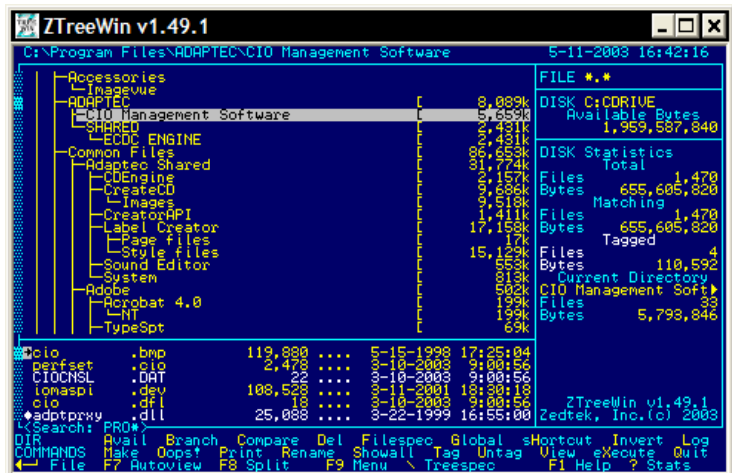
ZTreeWin v1.49.1

C:\Program Files\ADAPTEC\CIO Management Software 5-11-2003 16:42:16

| | | Accessories | | |
|---|---|---|---|---|
| Imagevue | | | | |
| ADAPTEC | [ | 8,089k | | |
| CIO Management Software | [ | 5,659k | | |
| SHARED | [ | 2,431k | | |
| ECDC ENGINE | [ | 2,431k | | |
| Common Files | [ | 86,653k | | |
| Adaptec Shared | [ | 31,774k | | |
| CDEngine | [ | 2,157k | | |
| CreateCD | [ | 9,686k | | |
| Images | [ | 9,518k | | |
| CreatorAPI | [ | 1,411k | | |
| Label Creator | [ | 17,158k | | |
| Page files | [ | 17k | | |
| Style files | [ | 15,129k | | |
| Sound Editor | [ | 553k | | |
| System | [ | 813k | | |
| Adobe | [ | 502k | | |
| Acrobat 4.0 | [ | 199k | | |
| NT | [ | 199k | | |
| TypeSpt | [ | 69k | | |

FILE *.*
DISK C:CDRIVE
Available Bytes
1,959,587,840
DISK Statistics
Total
Files 1,470
Bytes 655,605,820
Matching
Files 1,470
Bytes 655,605,820
Tagged
Files 4
Bytes 110,592
Current Directory
CIO Management Soft
Files 33
Bytes 5,793,846

| | | | | | |
|---|---|---|---|---|---|
| cio | .bmp | 119,880 | .... | 5-15-1998 | 17:25:04 |
| perfset | .cio | 2,478 | .... | 3-10-2003 | 9:00:56 |
| CIOCNSL | .DAT | 22 | .... | 3-10-2003 | 9:00:56 |
| iomaspi | .dev | 108,528 | .... | 3-11-2001 | 18:30:18 |
| cio | .dfl | 18 | .... | 3-10-2003 | 9:00:56 |
| ♦adptprxy | .dll | 25,088 | .... | 3-22-1999 | 16:55:00 |

ZTreeWin v1.49.1
Zedtek, Inc.(c) 2003

<Search: PRO*>
DIR Avail Branch Compare Del Filespec Global sHortcut Invert Log
COMMANDS Make Oops! Print Rename Showall Tag Untag View eXecute Quit
← File F7 Autoview F8 Split F9 Menu \ Treespec F1 Help ? Stats